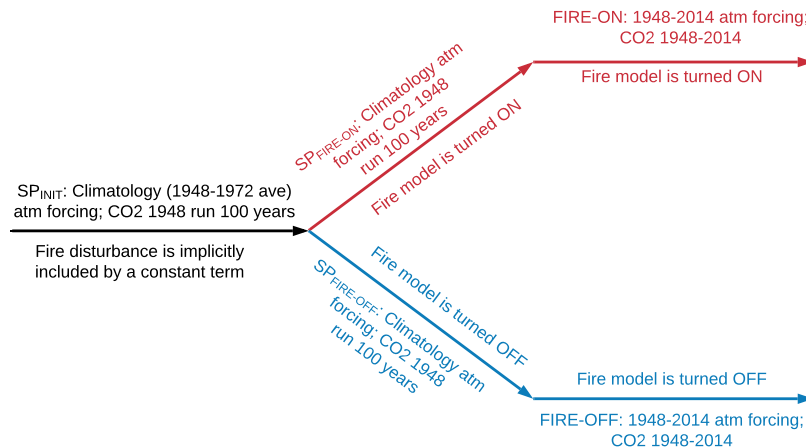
FIRE-ON: 1948-2014 atm forcing; CO2 1948-2014

Fire model is turned ON

SP$_{\text{FIRE-ON}}$: Climatology atm forcing; CO2 1948 run 100 years

Fire model is turned ON

SP$_{\text{INIT}}$: Climatology (1948-1972 ave) atm forcing; CO2 1948 run 100 years

Fire disturbance is implicitly included by a constant term

Fire model is turned OFF

SP$_{\text{FIRE-OFF}}$: Climatology atm forcing; CO2 1948 run 100 years

Fire model is turned OFF

FIRE-OFF: 1948-2014 atm forcing; CO2 1948-2014